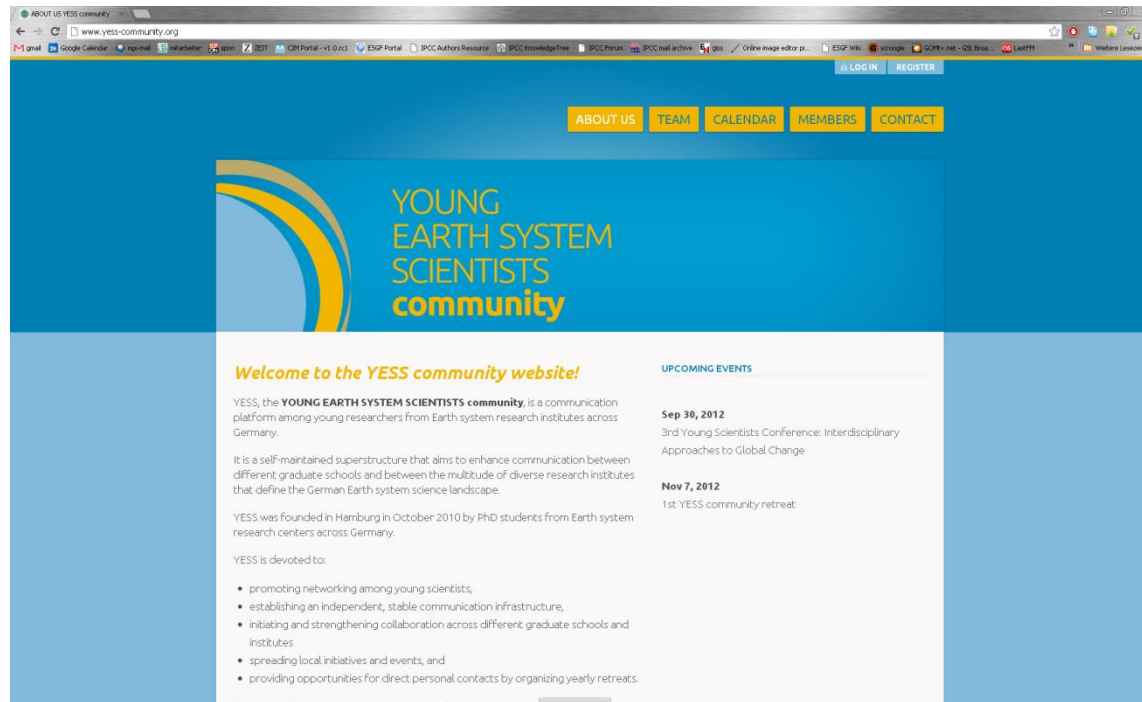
ABOUT US YESS community

www.yess-community.org

gmail Google Calendar mpi-mail mitarbeiter spon ZEIT CIM Portal - v1.0.rc1 ESGF Portal IPCC Authors Resource IPCC KnowledgeTree IPCC Forum IPCC mail archive giss Online image editor pi... ESGF Wiki scroogle GOMtv.net - GSL Broa... LastFM Weitere Lesezeichen

LOG IN REGISTER

ABOUT US TEAM CALENDAR MEMBERS CONTACT

YOUNG EARTH SYSTEM SCIENTISTS community

Welcome to the YESS community website!

YESS, the **YOUNG EARTH SYSTEM SCIENTISTS community**, is a communication platform among young researchers from Earth system research institutes across Germany.

It is a self-maintained superstructure that aims to enhance communication between different graduate schools and between the multitude of diverse research institutes that define the German Earth system science landscape.

YESS was founded in Hamburg in October 2010 by PhD students from Earth system research centers across Germany.

YESS is devoted to:

- promoting networking among young scientists,
- establishing an independent, stable communication infrastructure,
- initiating and strengthening collaboration across different graduate schools and institutes
- spreading local initiatives and events, and
- providing opportunities for direct personal contacts by organizing yearly retreats.

UPCOMING EVENTS

Sep 30, 2012
3rd Young Scientists Conference: Interdisciplinary Approaches to Global Change

Nov 7, 2012
1st YESS community retreat